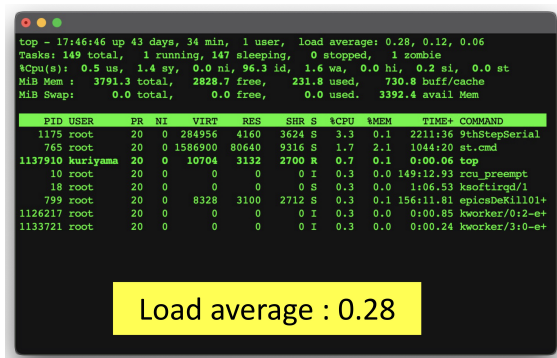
top - 17:46:46 up 43 days, 34 min,  1 user,  load average: 0.28, 0.12, 0.06
Tasks: 149 total,   1 running, 147 sleeping,   0 stopped,   1 zombie
%Cpu(s):  0.5 us,  1.4 sy,  0.0 ni, 96.3 id,  1.6 wa,  0.0 hi,  0.2 si,  0.0 st
MiB Mem :   3791.3 total,   2828.7 free,    231.8 used,    730.8 buff/cache
MiB Swap:      0.0 total,      0.0 free,      0.0 used.   3392.4 avail Mem

| PID | USER | PR | NI | VIRT | RES | SHR | S | %CPU | %MEM | TIME+ | COMMAND |
|---|---|---|---|---|---|---|---|---|---|---|---|
| 1175 | root | 20 | 0 | 284956 | 4160 | 3624 | S | 3.3 | 0.1 | 2211:36 | 9thStepSerial |
| 765 | root | 20 | 0 | 1586900 | 80640 | 9316 | S | 1.7 | 2.1 | 1044:20 | st.cmd |
| 1137910 | kuriyama | 20 | 0 | 10704 | 3132 | 2700 | R | 0.7 | 0.1 | 0:00.06 | top |
| 10 | root | 20 | 0 | 0 | 0 | 0 | I | 0.3 | 0.0 | 149:12.93 | rcu_preempt |
| 18 | root | 20 | 0 | 0 | 0 | 0 | S | 0.3 | 0.0 | 1:06.53 | ksoftirqd/1 |
| 799 | root | 20 | 0 | 8328 | 3100 | 2712 | S | 0.3 | 0.1 | 156:11.81 | epicsDeKill01+ |
| 1126217 | root | 20 | 0 | 0 | 0 | 0 | I | 0.3 | 0.0 | 0:00.85 | kworker/0:2-e+ |
| 1133721 | root | 20 | 0 | 0 | 0 | 0 | I | 0.3 | 0.0 | 0:00.24 | kworker/3:0-e+ |

Load average : 0.28